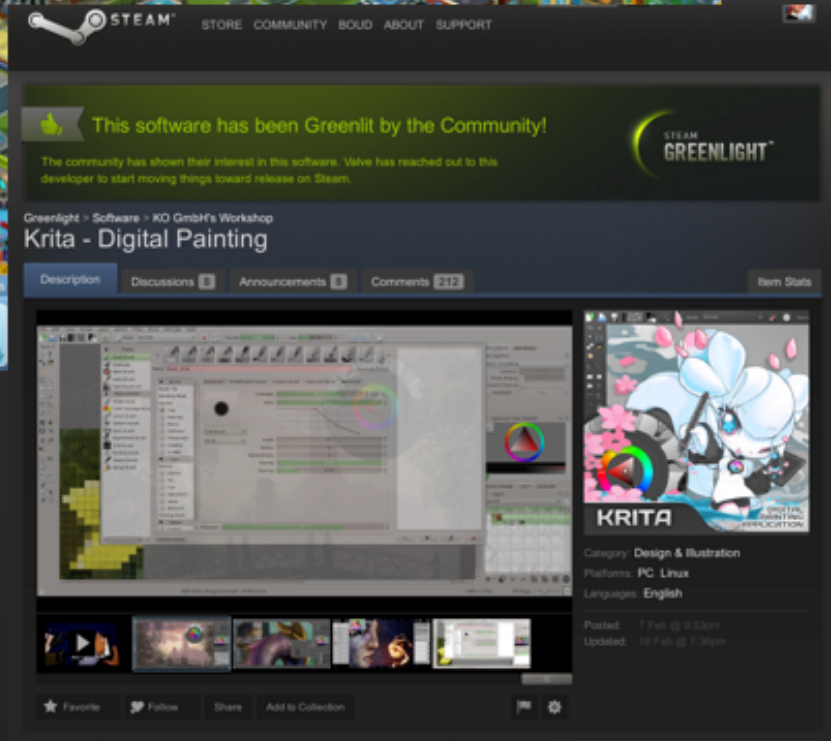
STEAM STORE COMMUNITY BOUD ABOUT SUPPORT

This software has been Greenlit by the Community!

The community has shown their interest in this software. Valve has reached out to this developer to start moving things toward release on Steam.

STEAM GREENLIGHT

Greenlight > Software > KO GmbH's Workshop

Krita - Digital Painting

Description Discussions 8 Announcements 8 Comments 212 Item Stats

KRITA DIGITAL PAINTING APPLICATION

Category: Design & Illustration
Platforms: PC Linux
Languages: English

Posted: 7 Feb @ 9:53pm
Updated: 19 Feb @ 7:36pm

Favorite Follow Share Add to Collection